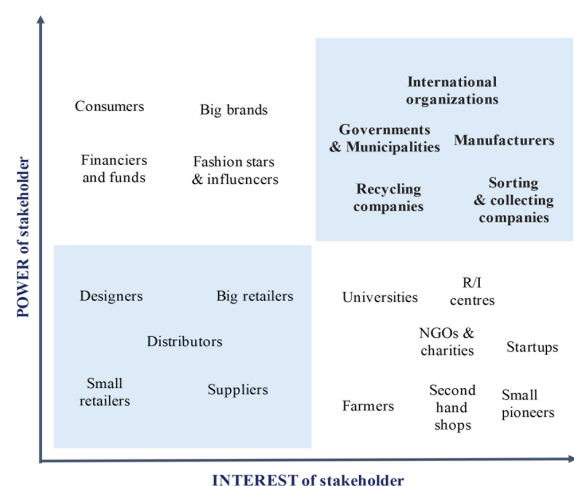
POWER of stakeholder

Consumers

Big brands

Financiers and funds

Fashion stars & influencers

International organizations

Governments & Municipalities

Manufacturers

Recycling companies

Sorting & collecting companies

Designers

Big retailers

Distributors

Small retailers

Suppliers

Universities

R/I centres

NGOs & charities

Startups

Farmers

Second hand shops

Small pioneers

INTEREST of stakeholder